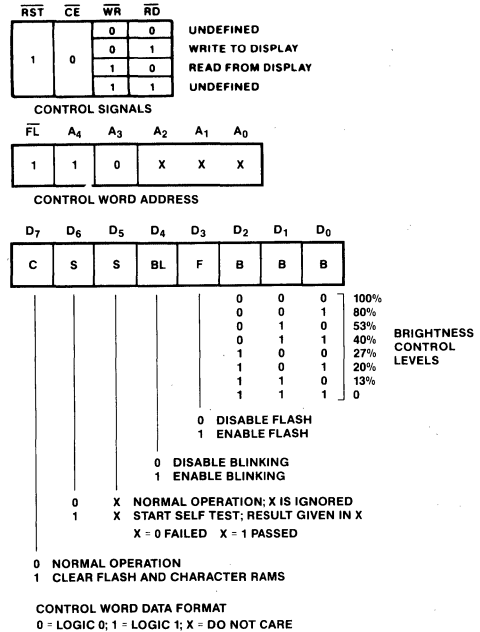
| $\overline{RST}$ | $\overline{CE}$ | $\overline{WR}$ | $\overline{RD}$ | |
|---|---|---|---|---|
| 1 | 0 | 0 | 0 | UNDEFINED |
| | | 0 | 1 | WRITE TO DISPLAY |
| | | 1 | 0 | READ FROM DISPLAY |
| | | 1 | 1 | UNDEFINED |

CONTROL SIGNALS

| $\overline{FL}$ | $A_4$ | $A_3$ | $A_2$ | $A_1$ | $A_0$ |
|---|---|---|---|---|---|
| 1 | 1 | 0 | X | X | X |

CONTROL WORD ADDRESS

| $D_7$ | $D_6$ | $D_5$ | $D_4$ | $D_3$ | $D_2$ | $D_1$ | $D_0$ |
|---|---|---|---|---|---|---|---|
| C | S | S | BL | F | B | B | B |

| | | | |
|---|---|---|---|
| 0 | 0 | 0 | 100% |
| 0 | 0 | 1 | 80% |
| 0 | 1 | 0 | 53% |
| 0 | 1 | 1 | 40% |
| 1 | 0 | 0 | 27% |
| 1 | 0 | 1 | 20% |
| 1 | 1 | 0 | 13% |
| 1 | 1 | 1 | 0 |

BRIGHTNESS CONTROL LEVELS

0 DISABLE FLASH
1 ENABLE FLASH

0 DISABLE BLINKING
1 ENABLE BLINKING

0 X NORMAL OPERATION; X IS IGNORED
1 X START SELF TEST; RESULT GIVEN IN X
X = 0 FAILED X = 1 PASSED

0 NORMAL OPERATION
1 CLEAR FLASH AND CHARACTER RAMS

CONTROL WORD DATA FORMAT
0 = LOGIC 0; 1 = LOGIC 1; X = DO NOT CARE